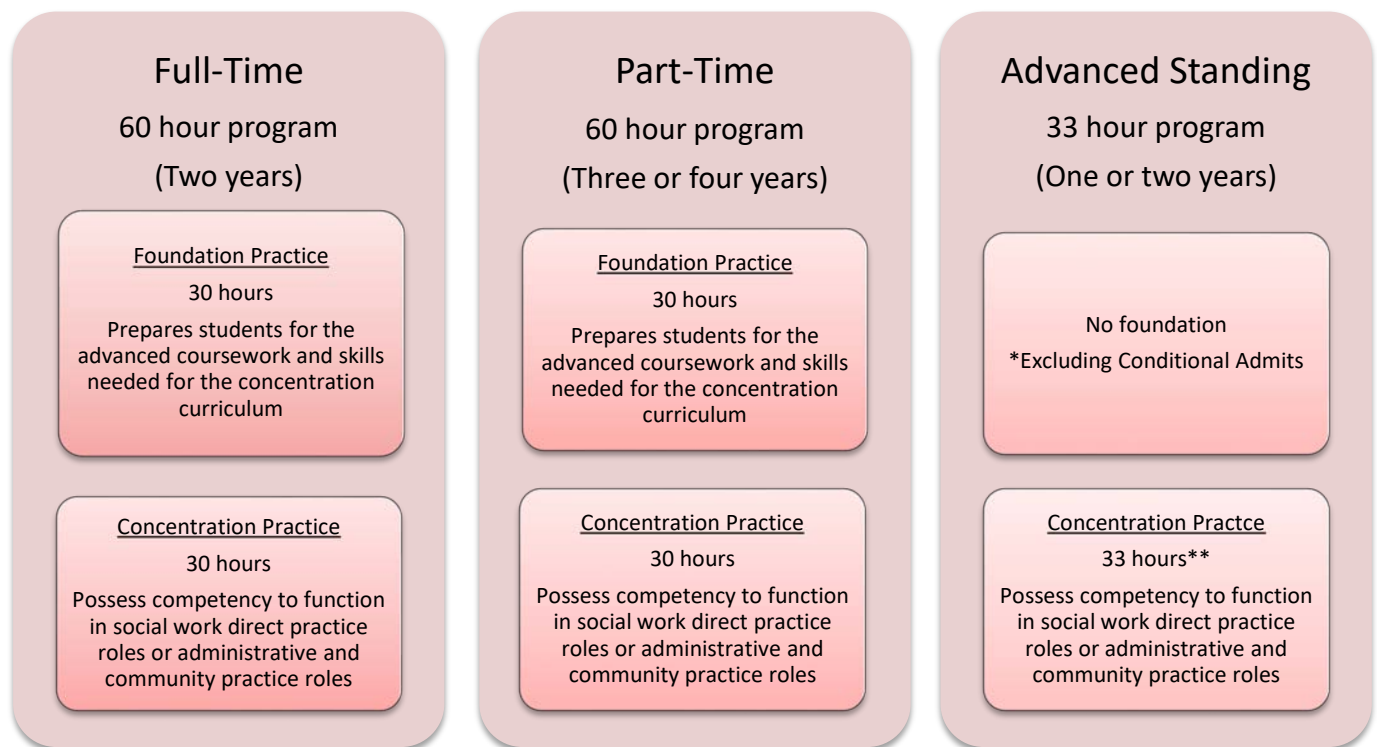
Full-Time

60 hour program

(Two years)

Foundation Practice

30 hours

Prepares students for the advanced coursework and skills needed for the concentration curriculum

Concentration Practice

30 hours

Possess competency to function in social work direct practice roles or administrative and community practice roles

Part-Time

60 hour program

(Three or four years)

Foundation Practice

30 hours

Prepares students for the advanced coursework and skills needed for the concentration curriculum

Concentration Practice

30 hours

Possess competency to function in social work direct practice roles or administrative and community practice roles

Advanced Standing

33 hour program

(One or two years)

No foundation

*Excluding Conditional Admits

Concentration Practce

33 hours**

Possess competency to function in social work direct practice roles or administrative and community practice roles